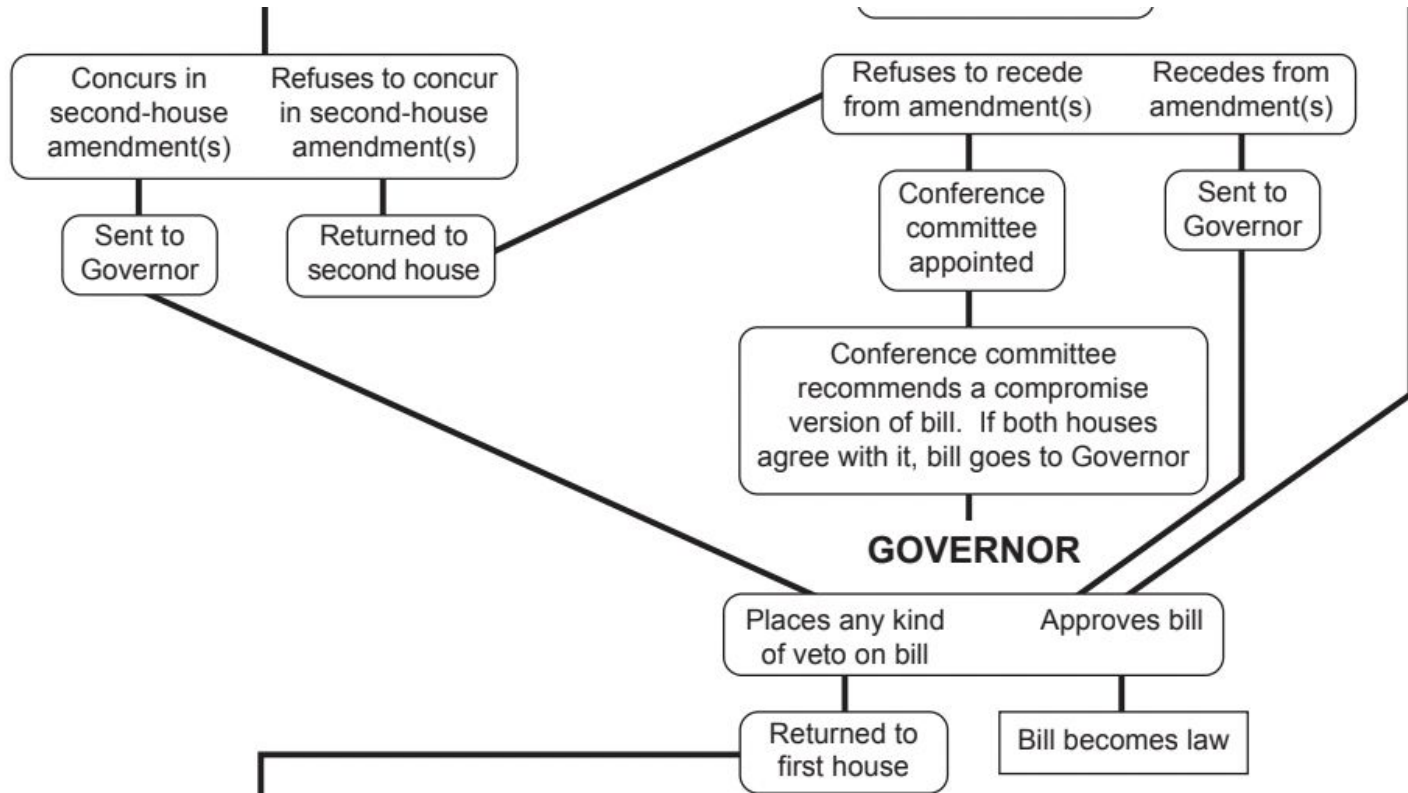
Concurs in second-house amendment(s)

Refuses to concur in second-house amendment(s)

Refuses to recede from amendment(s)

Recedes from amendment(s)

Sent to Governor

Returned to second house

Conference committee appointed

Sent to Governor

Conference committee recommends a compromise version of bill. If both houses agree with it, bill goes to Governor

GOVERNOR

Places any kind of veto on bill

Approves bill

Returned to first house

Bill becomes law